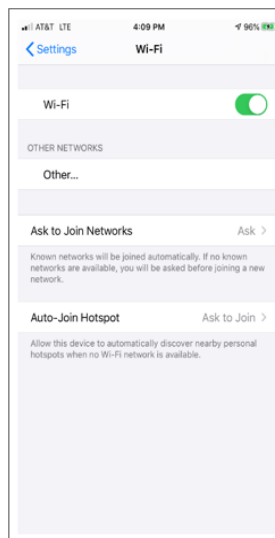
AT&T LTE
4:09 PM
96%

Settings
Wi-Fi

Wi-Fi

OTHER NETWORKS

Other...

Ask to Join Networks
Ask

Known networks will be joined automatically. If no known networks are available, you will be asked before joining a new network.

Auto-Join Hotspot
Ask to Join

Allow this device to automatically discover nearby personal hotspots when no Wi-Fi network is available.